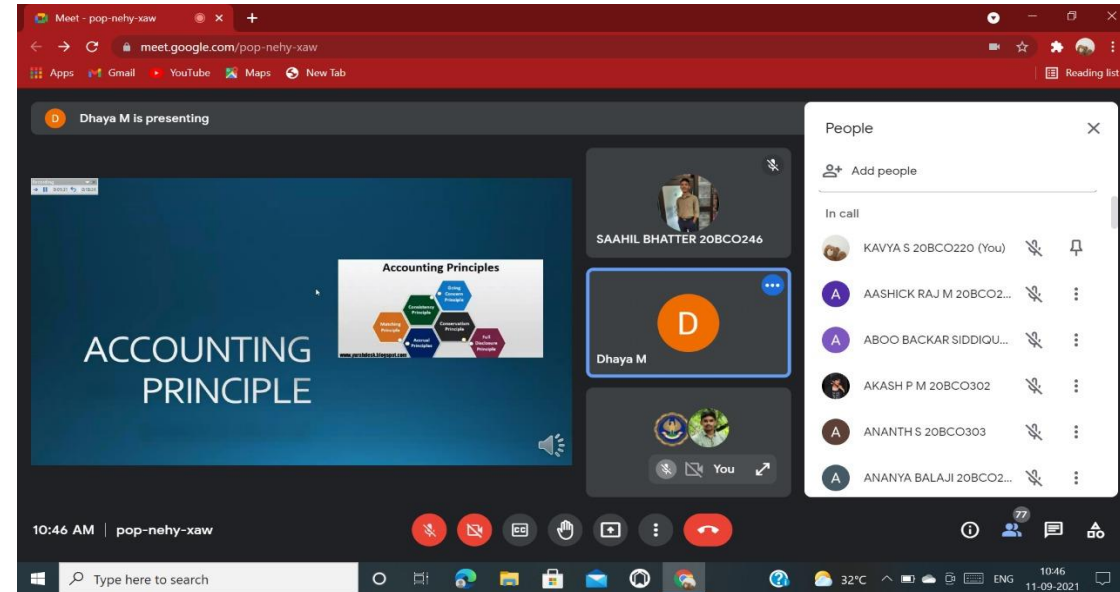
Meet - pop-nehy-xaw

meet.google.com/pop-nehy-xaw

Apps Gmail YouTube Maps New Tab

Reading list

D Dhaya M is presenting

ACCOUNTING PRINCIPLE

Accounting Principles

Going Concern Principle

Consistency Principle

Conservatism Principle

Matching Principle

Accrual Principle

Full Disclosure Principle

www.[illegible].blogspot.com

SAAHIL BHATTER 20BCO246

D

Dhaya M

You

People

Add people

In call

KAVYA S 20BCO220 (You)

AASHICK RAJ M 20BCO2...

ABOO BACKAR SIDDIQU...

AKASH P M 20BCO302

ANANTH S 20BCO303

ANANYA BALAJI 20BCO2...

10:46 AM | pop-nehy-xaw

77

Type here to search

32°C ENG 10:46 11-09-2021